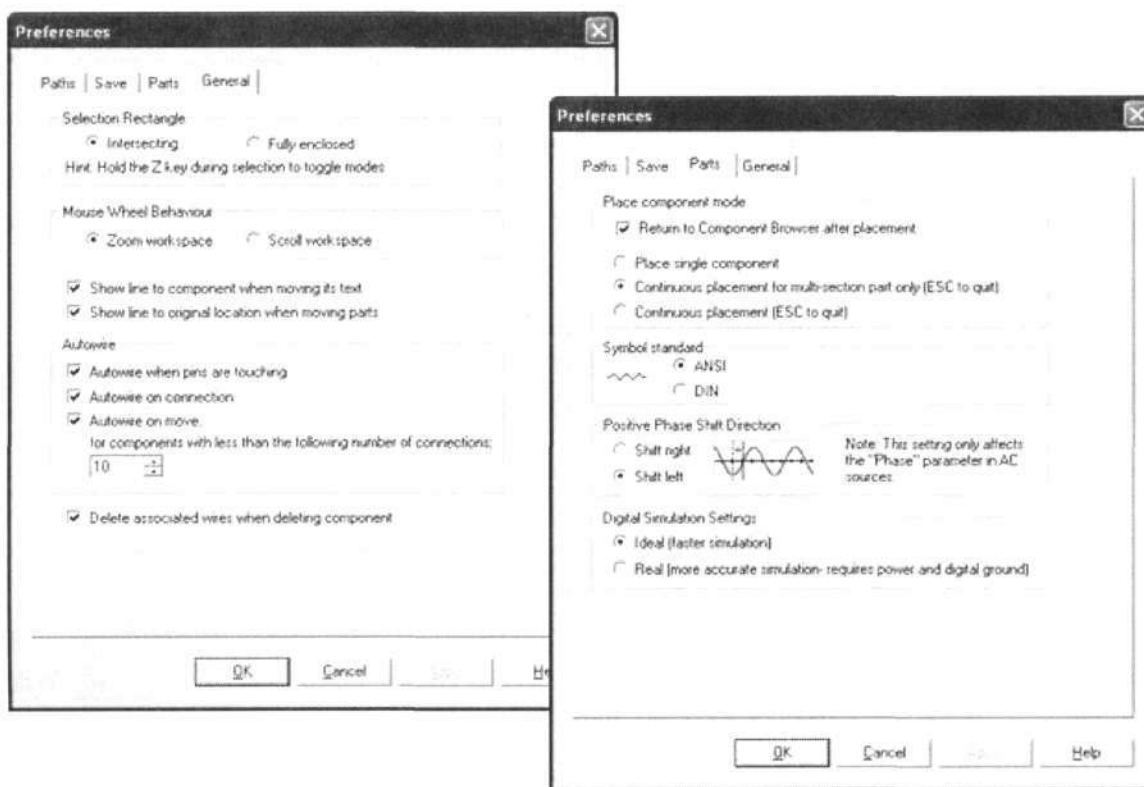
Preferences

Paths | Save | Parts | General |

Selection Rectangle

Intersecting

Fully enclosed

Hint: Hold the Z key during selection to toggle modes

Mouse Wheel Behaviour

Zoom workspace

Scroll workspace

Show line to component when moving its text

Show line to original location when moving parts

Autowire

Autowire when pins are touching

Autowire on connection

Autowire on move.

for components with less than the following number of connections:

10

Delete associated wires when deleting component

OK

Cancel

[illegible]

He

Preferences

Paths | Save | Parts | General |

Place component mode

Return to Component Browser after placement

Place single component

Continuous placement for multi-section part only (ESC to quit)

Continuous placement (ESC to quit)

Symbol standard

ANSI

DIN

Positive Phase Shift Direction

Shift right

Shift left

Note: This setting only affects the "Phase" parameter in AC sources.

Digital Simulation Settings

Ideal (faster simulation)

Real (more accurate simulation- requires power and digital ground)

OK

Cancel

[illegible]

Help